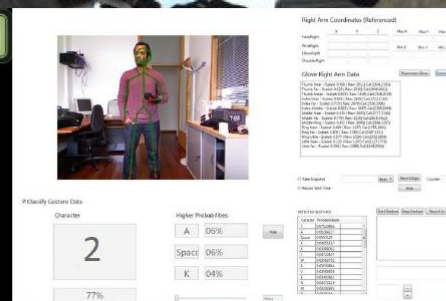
Right Arm Coordinates (Referenced)

X Y Z

HandRight

WristRight

ElbowRight

ShoulderRight

Glove Right Arm Data

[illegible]

Take Snapshot

Record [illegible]

Classify Gesture Data

Character

2

77%

Higher Probabilities

A 06%

Space 06%

K 04%

Hide